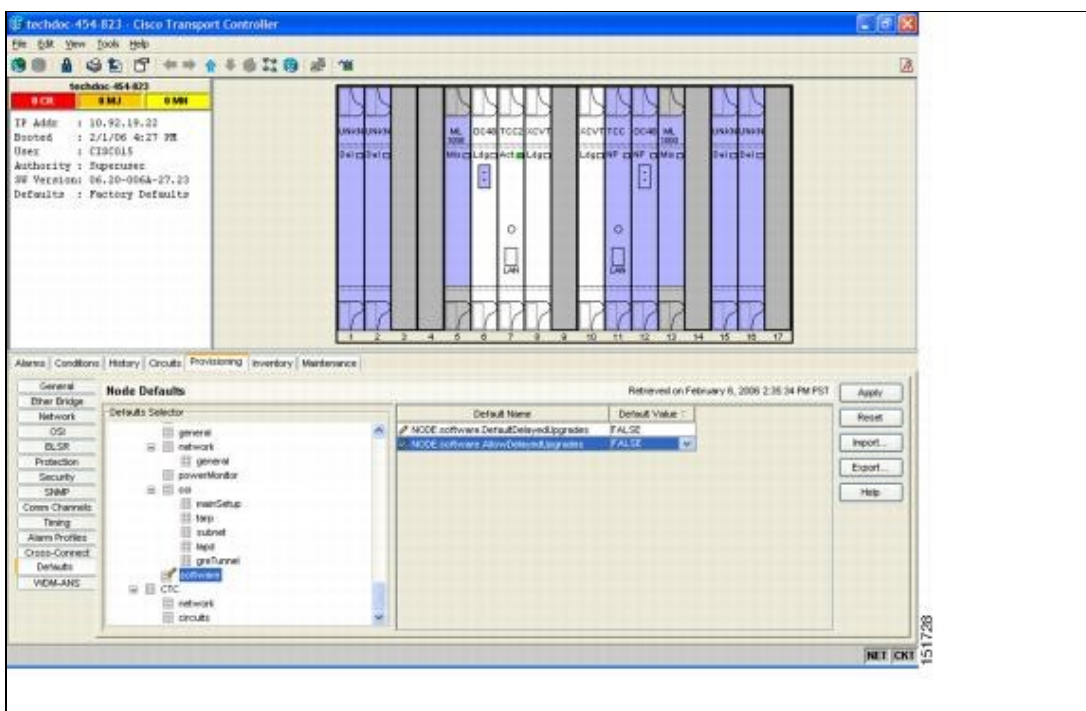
techdoc-454-823 - Cisco Transport Controller

File Edit View Tools Help

techdoc-454-823
0 CR 0 MJ 0 MN

IP Addr : 10.92.19.22
Booted : 2/1/06 4:27 PM
User : CISCO15
Authority : Superuser
SW Version: 06.20-006A-27.23
Defaults : Factory Defaults

UNV UNV ML 1000 OC48 TCC2 XCVT XCVT TCC OC48 ML 1000 UNV UNV

Del Del Mix Ldg Act Ldg Ldg NP NP Mix Del Del

LAN LAN

1 2 3 4 5 6 7 8 9 10 11 12 13 14 15 16 17

Alarms Conditions History Circuits Provisioning Inventory Maintenance

General
Ether Bridge
Network
OSI
BLSR
Protection
Security
SNMP
Comm Channels
Timing
Alarm Profiles
Cross-Connect
Defaults
WDM-ANS

Node Defaults

Retrieved on February 6, 2006 2:35:34 PM PST

Defaults Selector

general
network
general
powerMonitor
osi
mainSetup
tarp
subnet
lapd
greTunnel
software
CTC
network
circuits

| Default Name | Default Value |
|---|---|
| NODE.software.DefaultDelayedUpgrades | FALSE |
| NODE.software.AllowDelayedUpgrades | FALSE |

Apply
Reset
Import...
Export...
Help

NET CKT

151728